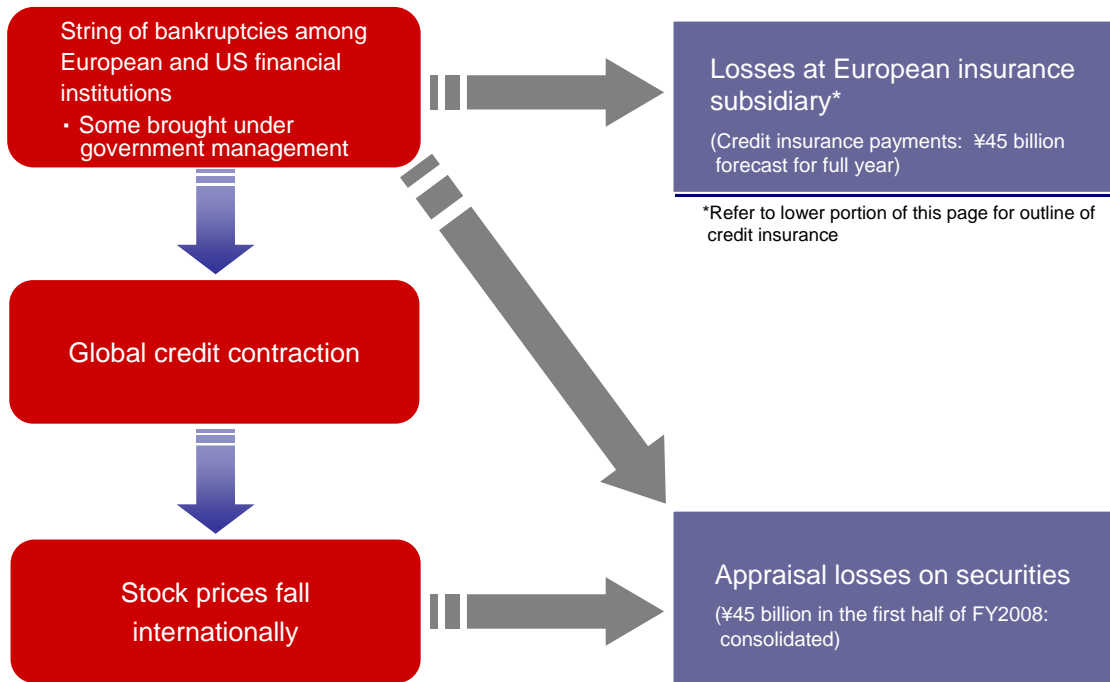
String of bankruptcies among European and US financial institutions
・ Some brought under government management

Losses at European insurance subsidiary*

(Credit insurance payments: ¥45 billion forecast for full year)

*Refer to lower portion of this page for outline of credit insurance

Global credit contraction

Stock prices fall internationally

Appraisal losses on securities

(¥45 billion in the first half of FY2008: consolidated)